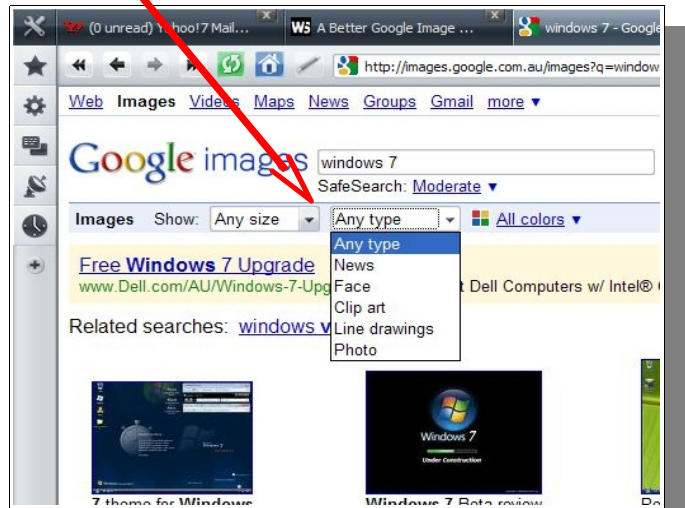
(0 unread) Y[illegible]hoo!7 Mail...
W5 A Better Google Image ...
windows 7 - Google

http://images.google.com.au/images?q=window

Web Images Videos Maps News Groups Gmail more ▾

Google images
windows 7
SafeSearch: Moderate ▾

Images Show: Any size Any type All colors ▾

Any type
News
Face
Clip art
Line drawings
Photo

Free Windows 7 Upgrade
www.Dell.com/AU/Windows-7-Upg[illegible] t Dell Computers w/ Intel®

Related searches: windows v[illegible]

Windows 7
Under Construction

7 theme for Windows
Windows 7 Beta review
Be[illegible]